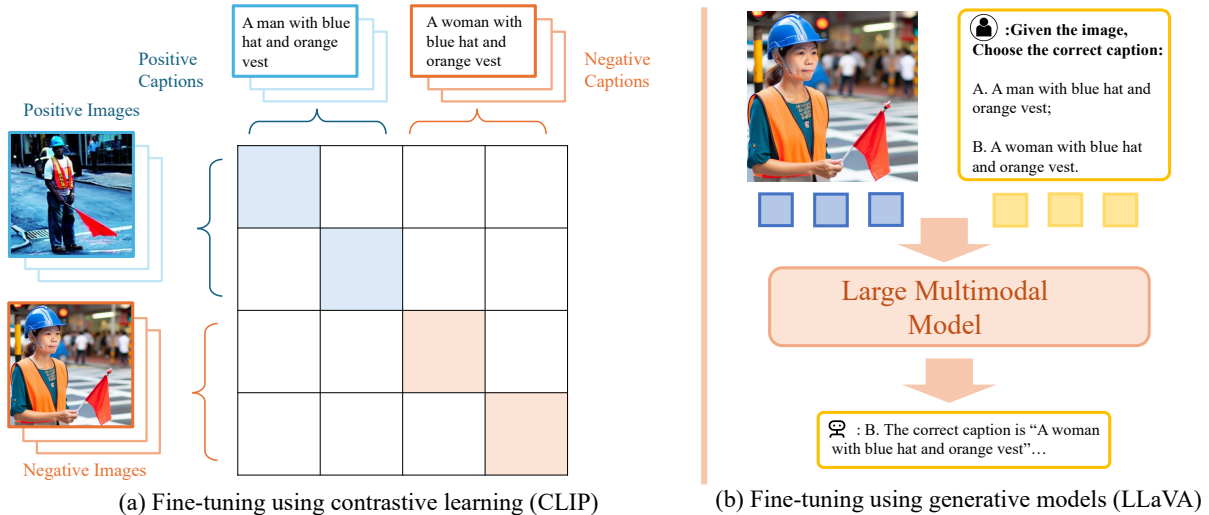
Positive Captions

A man with blue hat and orange vest

A woman with blue hat and orange vest

Negative Captions

Positive Images

Negative Images

(a) Fine-tuning using contrastive learning (CLIP)

:Given the image, Choose the correct caption:

A. A man with blue hat and orange vest;

B. A woman with blue hat and orange vest.

Large Multimodal Model

: B. The correct caption is "A woman with blue hat and orange vest"…

(b) Fine-tuning using generative models (LLaVA)